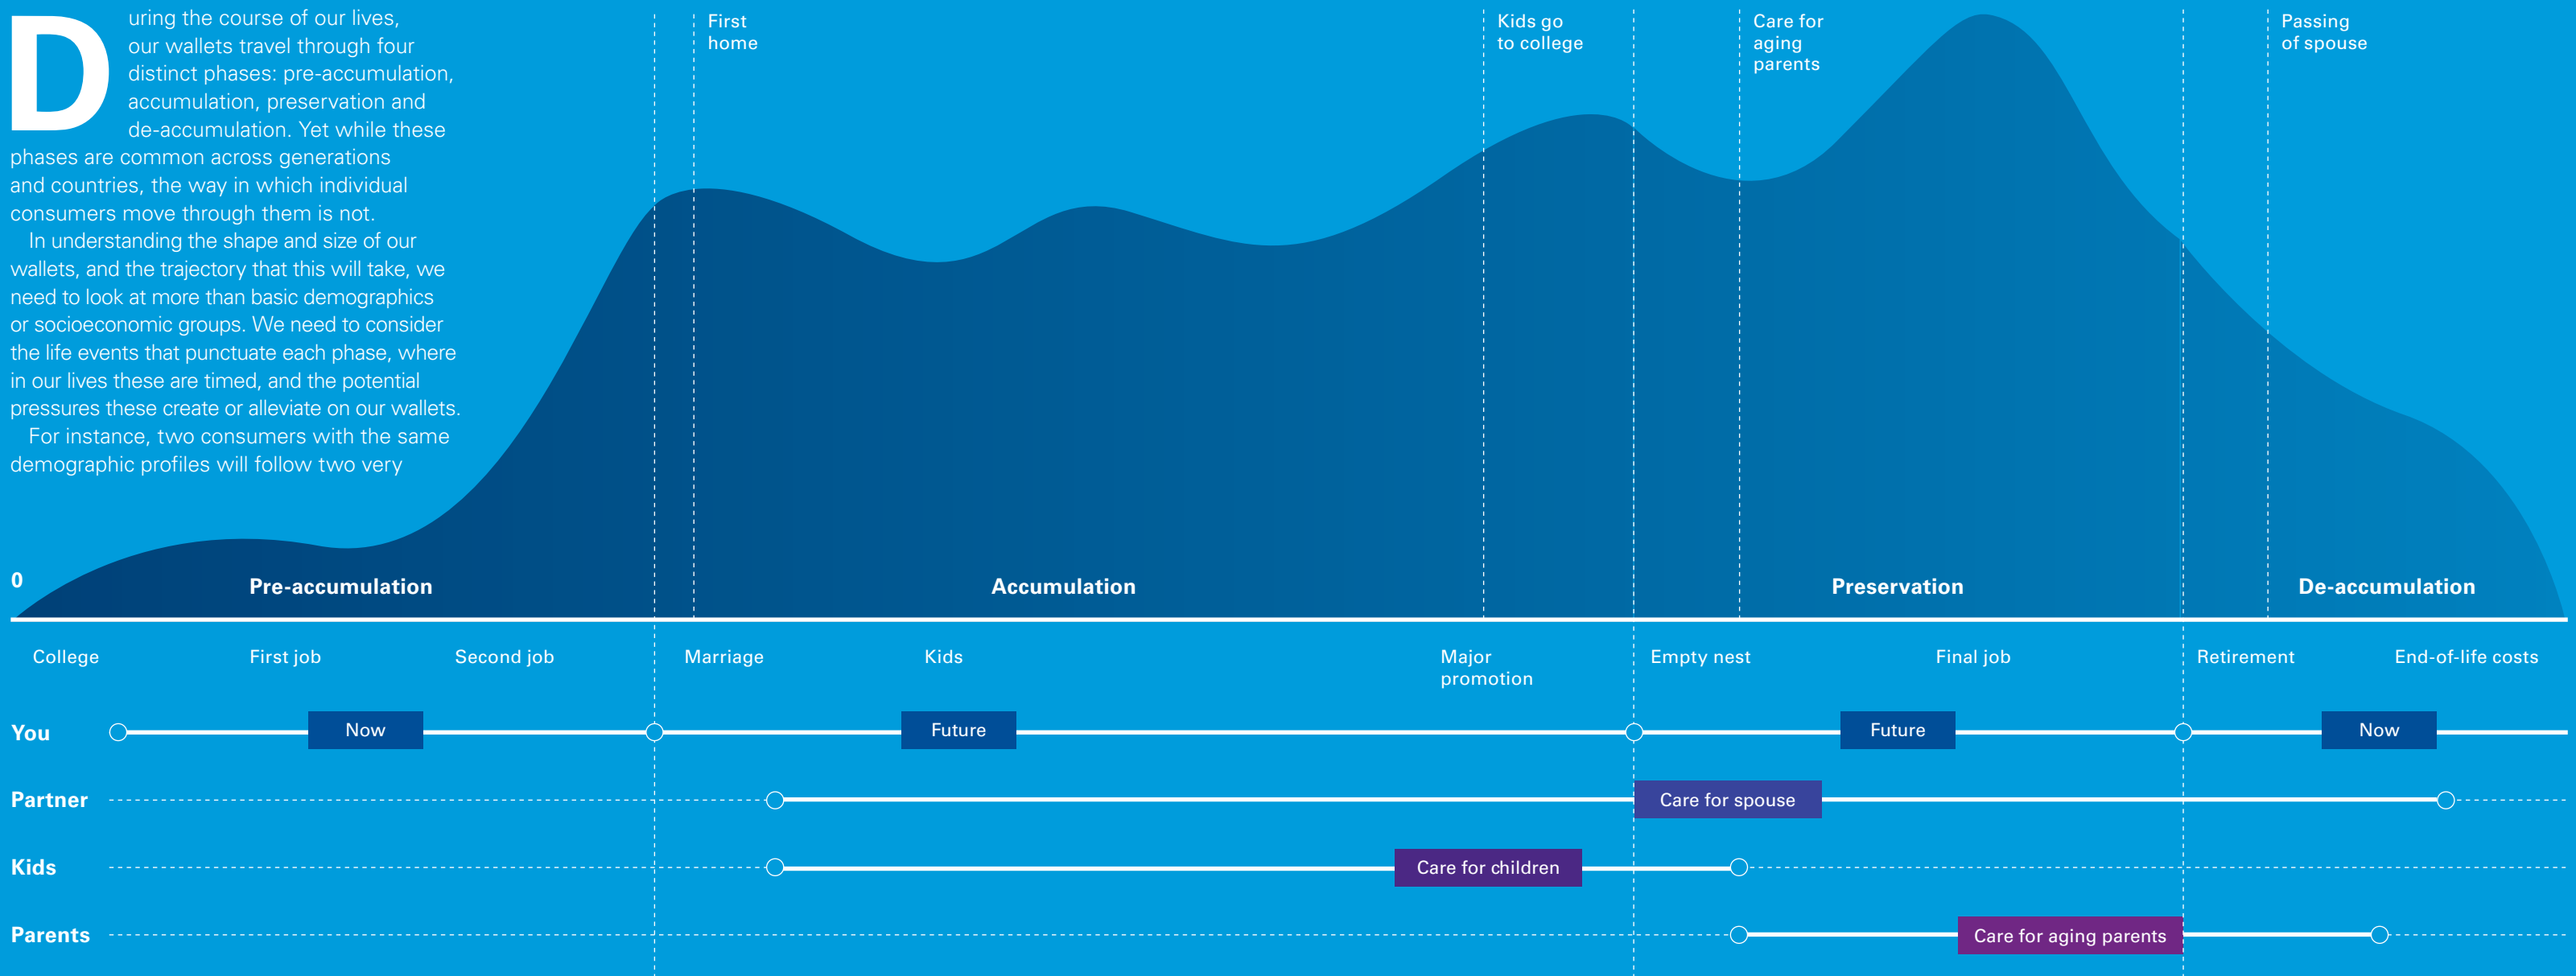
During the course of our lives, our wallets travel through four distinct phases: pre-accumulation, accumulation, preservation and de-accumulation. Yet while these phases are common across generations and countries, the way in which individual consumers move through them is not.

In understanding the shape and size of our wallets, and the trajectory that this will take, we need to look at more than basic demographics or socioeconomic groups. We need to consider the life events that punctuate each phase, where in our lives these are timed, and the potential pressures these create or alleviate on our wallets.

For instance, two consumers with the same demographic profiles will follow two very

First home

Kids go to college

Care for aging parents

Passing of spouse

0

Pre-accumulation

Accumulation

Preservation

De-accumulation

College

First job

Second job

Marriage

Kids

Major promotion

Empty nest

Final job

Retirement

End-of-life costs

You

Now

Future

Future

Now

Partner

Care for spouse

Kids

Care for children

Parents

Care for aging parents